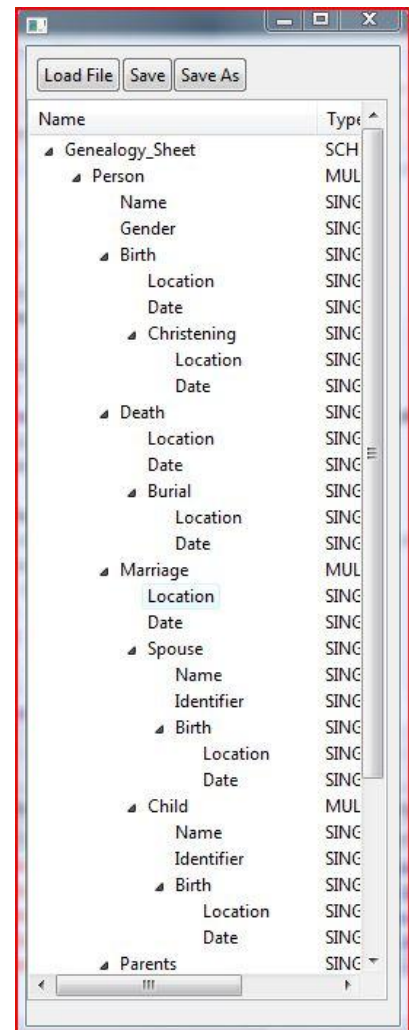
Load File Save Save As

| Name | Type |
|---|---|
| Genealogy_Sheet | SCH |
| Person | MUL |
| Name | SING |
| Gender | SING |
| Birth | SING |
| Location | SING |
| Date | SING |
| Christening | SING |
| Location | SING |
| Date | SING |
| Death | SING |
| Location | SING |
| Date | SING |
| Burial | SING |
| Location | SING |
| Date | SING |
| Marriage | MUL |
| Location | SING |
| Date | SING |
| Spouse | SING |
| Name | SING |
| Identifier | SING |
| Birth | SING |
| Location | SING |
| Date | SING |
| Child | MUL |
| Name | SING |
| Identifier | SING |
| Birth | SING |
| Location | SING |
| Date | SING |
| Parents | SING |